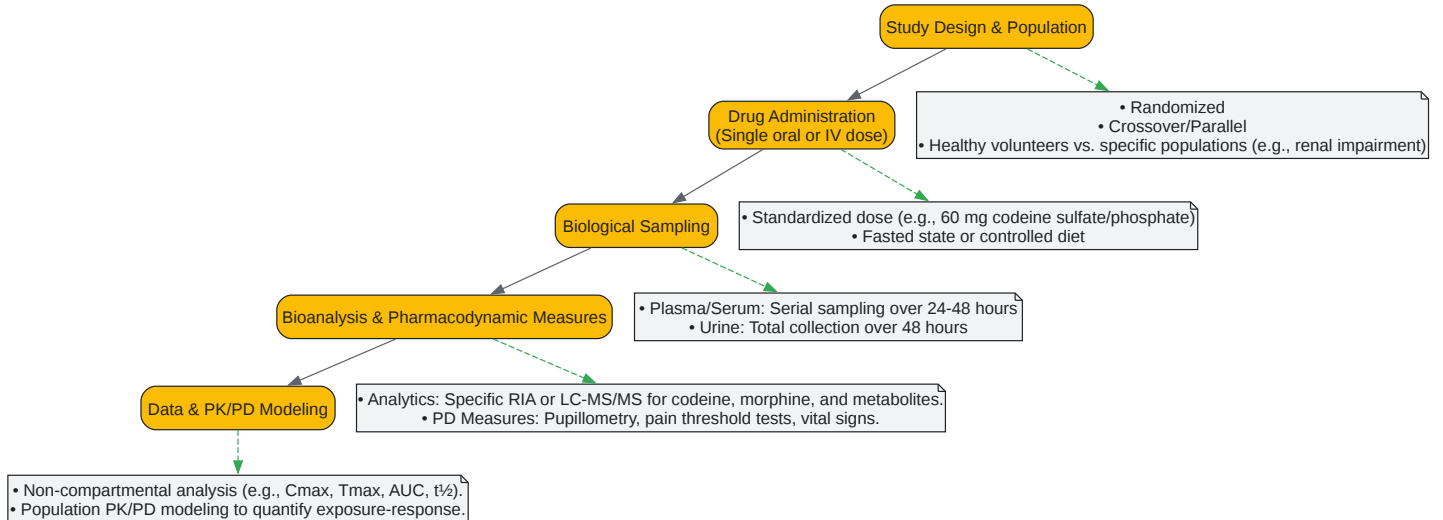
Study Design & Population

• Randomized
• Crossover/Parallel
• Healthy volunteers vs. specific populations (e.g., renal impairment)

Drug Administration
(Single oral or IV dose)

• Standardized dose (e.g., 60 mg codeine sulfate/phosphate)
• Fasted state or controlled diet

Biological Sampling

• Plasma/Serum: Serial sampling over 24-48 hours
• Urine: Total collection over 48 hours

Bioanalysis & Pharmacodynamic Measures

• Analytics: Specific RIA or LC-MS/MS for codeine, morphine, and metabolites.
• PD Measures: Pupillometry, pain threshold tests, vital signs.

Data & PK/PD Modeling

• Non-compartmental analysis (e.g., Cmax, Tmax, AUC, t½).
• Population PK/PD modeling to quantify exposure-response.